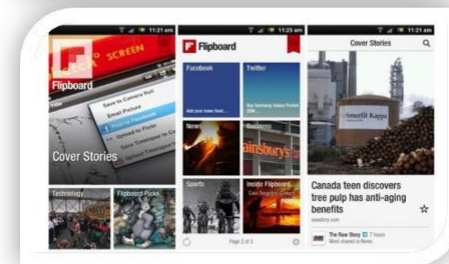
11:21 am

SCREEN

Flipboard

Save to Camera Roll
Email Picture
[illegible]
Upload to Flickr
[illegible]

Cover Stories

Technology

Flipboard Picks

11:25 am

Flipboard

Facebook

Add your news feed...

Twitter

News

Business

ainsbury's

Sports

Inside Flipboard

Page 2 of 3

11:21 am

Cover Stories

murfit Kappa

Canada teen discovers tree pulp has anti-aging benefits

The Raw Story 7 hours
Most shared in News